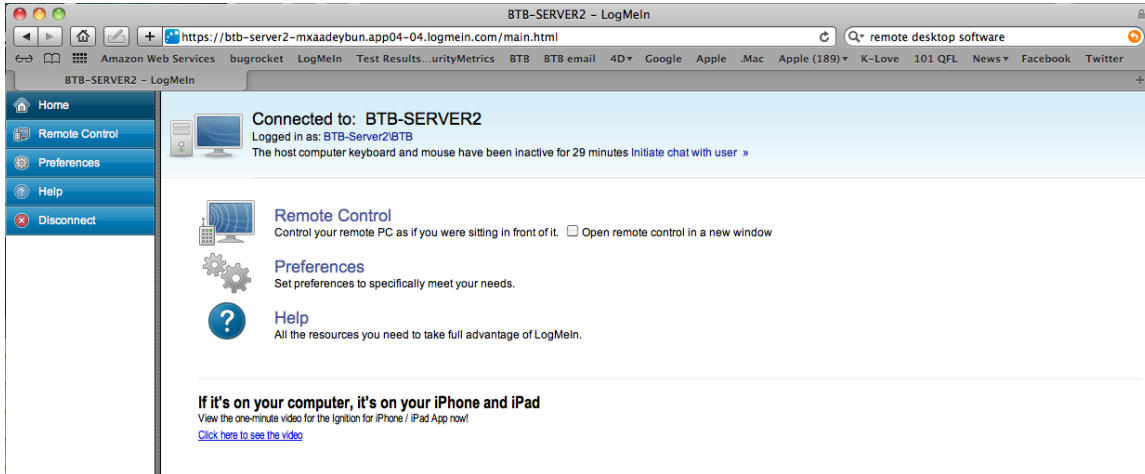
BTB-SERVER2 – LogMeIn

https://btb-server2-mxaadeybun.app04-04.logmein.com/main.html

remote desktop software

Amazon Web Services bugrocket LogMeIn Test Results...urityMetrics BTB BTB email 4D▾ Google Apple .Mac Apple (189)▾ K-Love 101 QFL News▾ Facebook Twitter

BTB-SERVER2 – LogMeIn

Home
Remote Control
Preferences
Help
Disconnect

Connected to: BTB-SERVER2
Logged in as: BTB-Server2\BTB
The host computer keyboard and mouse have been inactive for 29 minutes Initiate chat with user »

Remote Control
Control your remote PC as if you were sitting in front of it. Open remote control in a new window

Preferences
Set preferences to specifically meet your needs.

Help
All the resources you need to take full advantage of LogMeIn.

If it's on your computer, it's on your iPhone and iPad
View the one-minute video for the Ignition for iPhone / iPad App now!
Click here to see the video